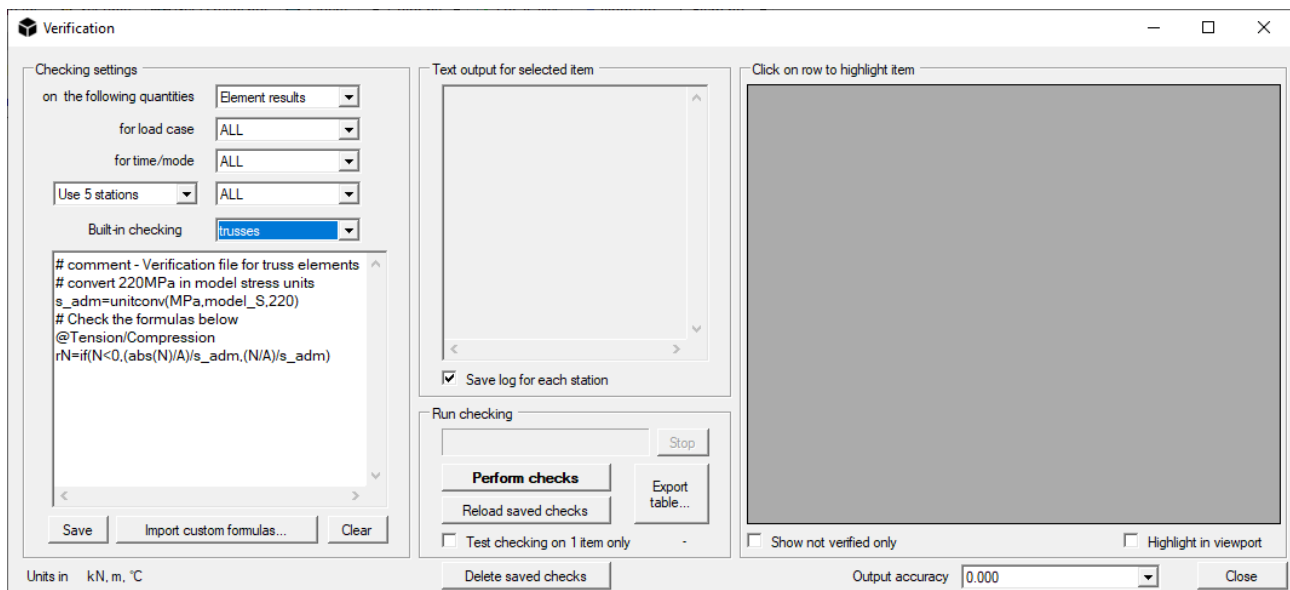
Verification

Checking settings

on the following quantities Element results

for load case ALL

for time/mode ALL

Use 5 stations ALL

Built-in checking trusses

# comment - Verification file for truss elements
# convert 220MPa in model stress units
s_adm=unitconv(MPa,model_S,220)
# Check the formulas below
@Tension/Compression
rN=if(N<0,(abs(N)/A)/s_adm,(N/A)/s_adm)

Save Import custom formulas... Clear

Units in kN, m, °C

Text output for selected item

Save log for each station

Run checking

Stop

Perform checks

Reload saved checks

Export table...

Test checking on 1 item only -

Delete saved checks

Click on row to highlight item

Show not verified only

Highlight in viewport

Output accuracy 0.000

Close